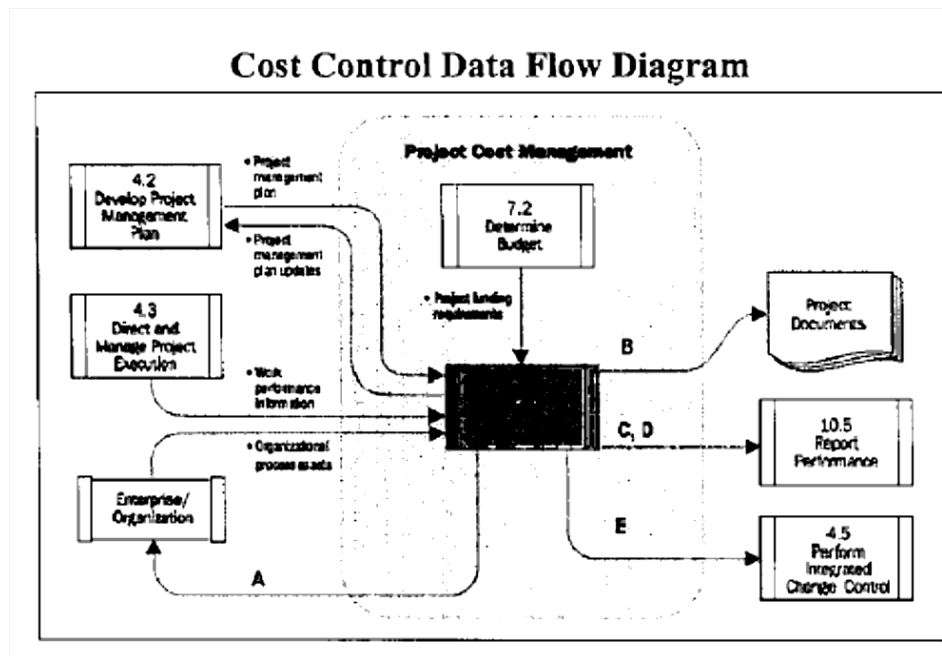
Cost Control Data Flow Diagram

Project Cost Management

4.2
Develop Project Management Plan

• Project management plan

• Project management plan updates

7.2
Determine Budget

• Project funding requirements

4.3
Direct and Manage Project Execution

• Work performance information

• Organizational process assets

Enterprise/ Organization

A

B

C, D

E

Project Documents

10.5
Report Performance

4.5
Perform Integrated Change Control